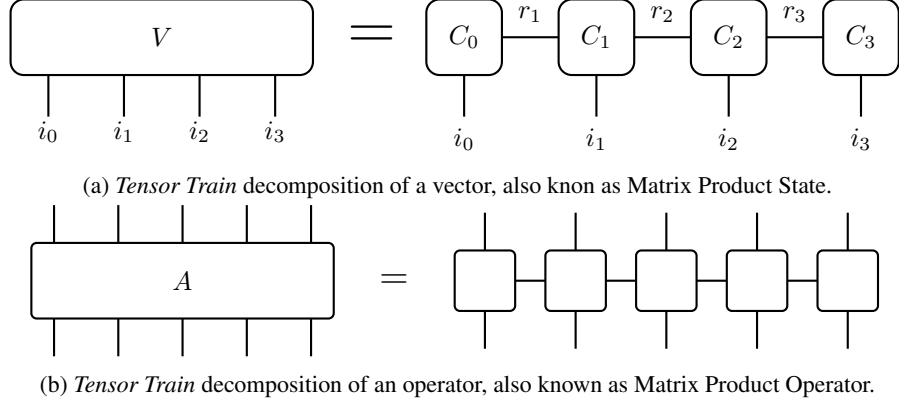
$V$ $=$ $C_0$ $r_1$ $C_1$ $r_2$ $C_2$ $r_3$ $C_3$

$i_0$ $i_1$ $i_2$ $i_3$ $i_0$ $i_1$ $i_2$ $i_3$

(a) *Tensor Train* decomposition of a vector, also knon as Matrix Product State.

$A$ $=$

(b) *Tensor Train* decomposition of an operator, also known as Matrix Product Operator.